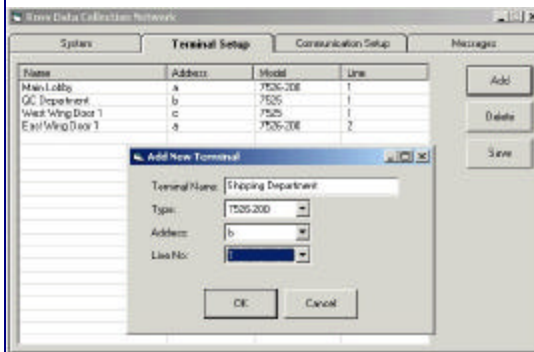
Reve Data Collection Network

System | Terminal Setup | Communication Setup | Messages

| Name | Address | Model | Line |
|---|---|---|---|
| Main Lobby | a | 7526-200 | 1 |
| QC Department | b | 7525 | 1 |
| West Wing Door 1 | c | 7525 | 1 |
| East Wing Door 1 | a | 7526-200 | 2 |

Add
Delete
Save

Add New Terminal

Terminal Name: Shipping Department
Type: 7526-200
Address: b
Line No: 1

OK
Cancel